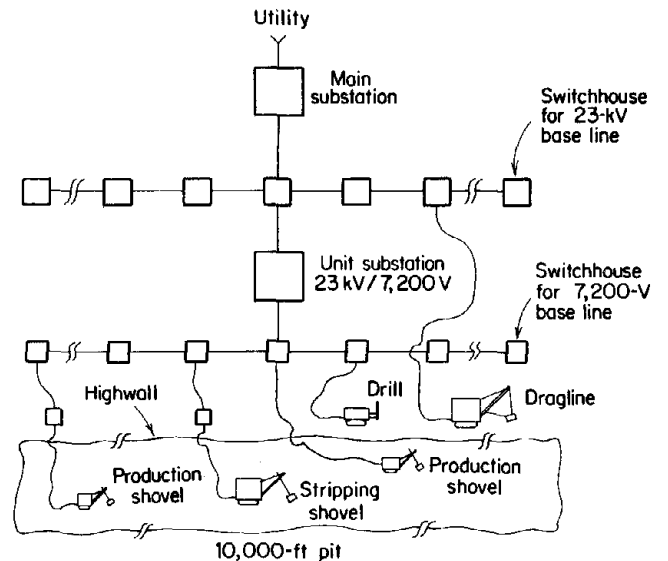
Utility

Main substation

Switchhouse for 23-kV base line

Unit substation 23 kV/7,200 V

Switchhouse for 7,200-V base line

Highwall

Drill

Dragline

Production shovel

Stripping shovel

Production shovel

10,000-ft pit